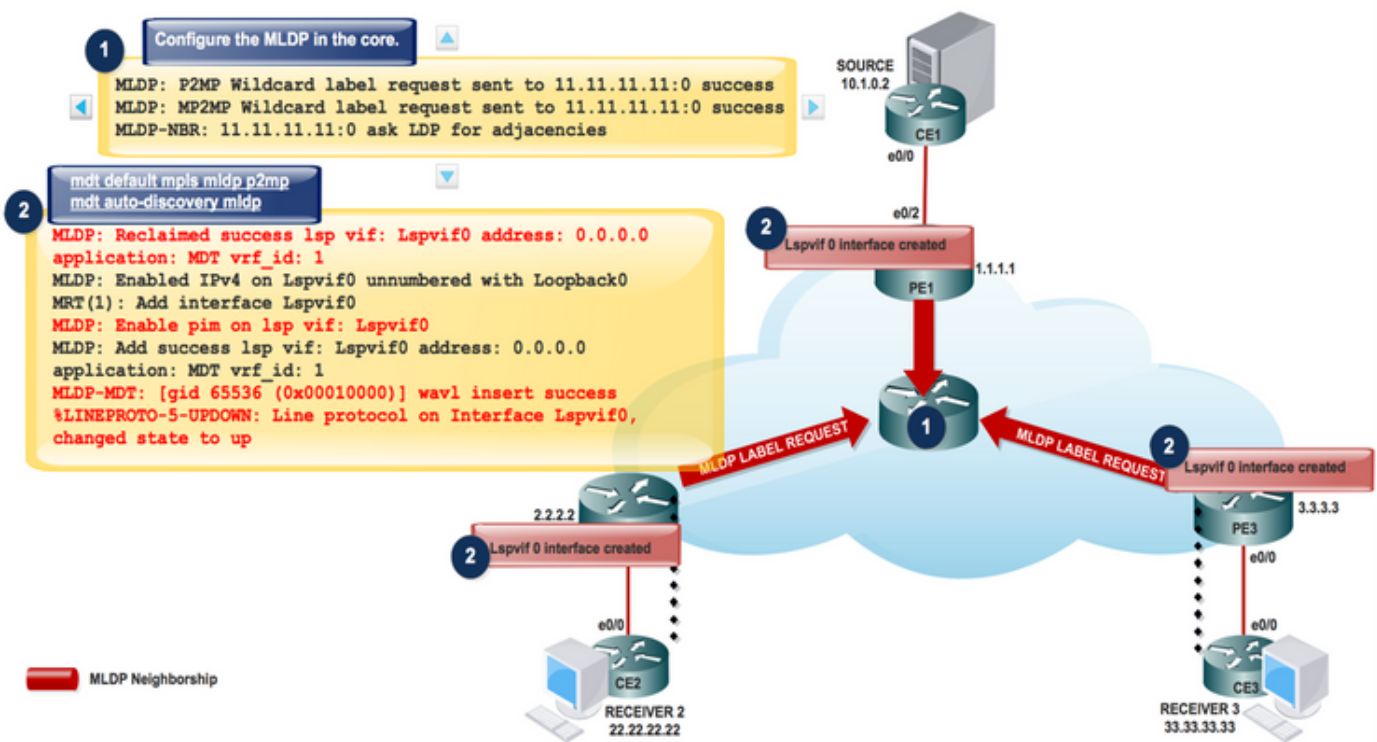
1

Configure the MLDP in the core.

MLDP: P2MP Wildcard label request sent to 11.11.11.11:0 success
MLDP: MP2MP Wildcard label request sent to 11.11.11.11:0 success
MLDP-NBR: 11.11.11.11:0 ask LDP for adjacencies

2

mdt default mpls mldp p2mp
mdt auto-discovery mldp

MLDP: Reclaimed success lsp vif: Lspvif0 address: 0.0.0.0 application: MDT vrf_id: 1
MLDP: Enabled IPv4 on Lspvif0 unnumbered with Loopback0
MRT(1): Add interface Lspvif0
MLDP: Enable pim on lsp vif: Lspvif0
MLDP: Add success lsp vif: Lspvif0 address: 0.0.0.0 application: MDT vrf_id: 1
MLDP-MDT: [gid 65536 (0x00010000)] wavl insert success
%LINEPROTO-5-UPDOWN: Line protocol on Interface Lspvif0, changed state to up

SOURCE
10.1.0.2
CE1
e0/0
e0/2
2
Lspvif 0 interface created
1.1.1.1
PE1
1
MLDP LABEL REQUEST
MLDP LABEL REQUEST
2
Lspvif 0 interface created
PE3
3.3.3.3
e0/0
e0/0
CE3
RECEIVER 3
33.33.33.33
2.2.2.2
2
Lspvif 0 interface created
e0/0
CE2
RECEIVER 2
22.22.22.22
MLDP Neighborship